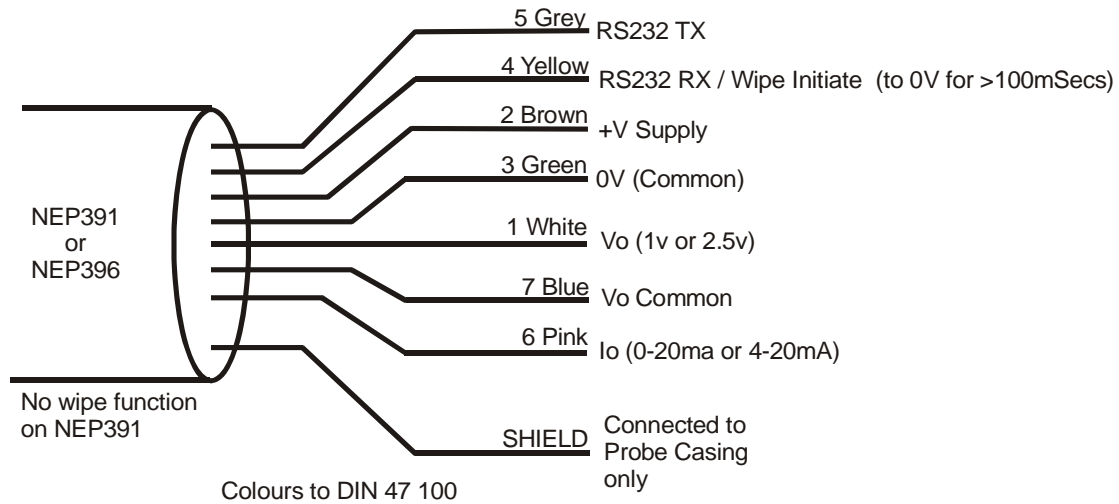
NEP391
or
NEP396

No wipe function on NEP391

5 Grey RS232 TX

4 Yellow RS232 RX / Wipe Initiate (to 0V for >100mSecs)

2 Brown +V Supply

3 Green 0V (Common)

1 White Vo (1v or 2.5v)

7 Blue Vo Common

6 Pink Io (0-20ma or 4-20mA)

SHIELD Connected to Probe Casing only

Colours to DIN 47 100